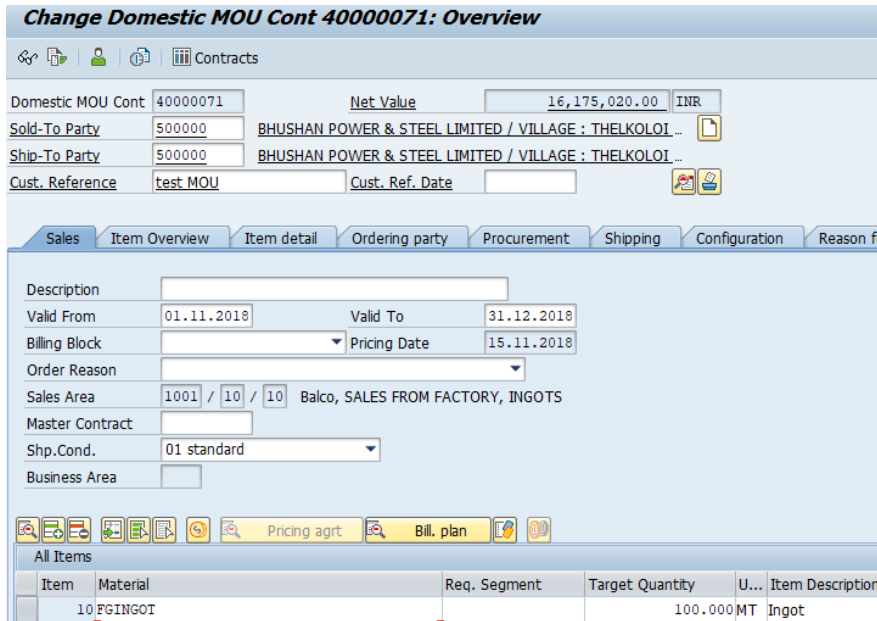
Change Domestic MOU Cont 40000071: Overview

Contracts

Domestic MOU Cont 40000071 Net Value 16,175,020.00 INR
Sold-To Party 500000 BHUSHAN POWER & STEEL LIMITED / VILLAGE : THELKOLOI ...
Ship-To Party 500000 BHUSHAN POWER & STEEL LIMITED / VILLAGE : THELKOLOI ...
Cust. Reference test MOU Cust. Ref. Date

Sales | Item Overview | Item detail | Ordering party | Procurement | Shipping | Configuration | Reason f

Description
Valid From 01.11.2018 Valid To 31.12.2018
Billing Block Pricing Date 15.11.2018
Order Reason
Sales Area 1001 / 10 / 10 Balco, SALES FROM FACTORY, INGOTS
Master Contract
Shp.Cond. 01 standard
Business Area

Pricing agrt Bill. plan

All Items

| Item | Material | Req. Segment | Target Quantity | U... | Item Description |
|---|---|---|---|---|---|
| 10 | FGINGOT | | 100.000 | MT | Ingot |